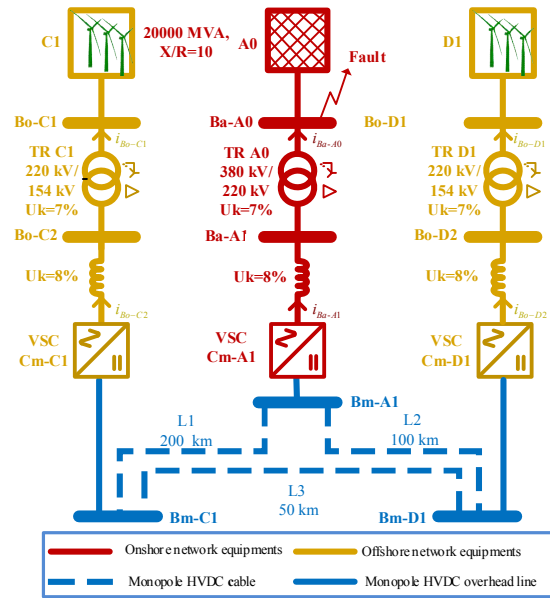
C1

20000 MVA, X/R=10

A0

D1

Fault

Bo-C1

$i_{Bo-C1}$

Ba-A0

$i_{Ba-A0}$

Bo-D1

$i_{Bo-D1}$

TR C1 220 kV/ 154 kV Uk=7%

TR A0 380 kV/ 220 kV Uk=7%

TR D1 220 kV/ 154 kV Uk=7%

Bo-C2

Ba-A1

Bo-D2

Uk=8%

Uk=8%

Uk=8%

$i_{Bo-C2}$

$i_{Ba-A1}$

$i_{Bo-D2}$

VSC Cm-C1

VSC Cm-A1

VSC Cm-D1

Bm-A1

L1 200 km

L2 100 km

L3 50 km

Bm-C1

Bm-D1

Onshore network equipments

Offshore network equipments

Monopole HVDC cable

Monopole HVDC overhead line